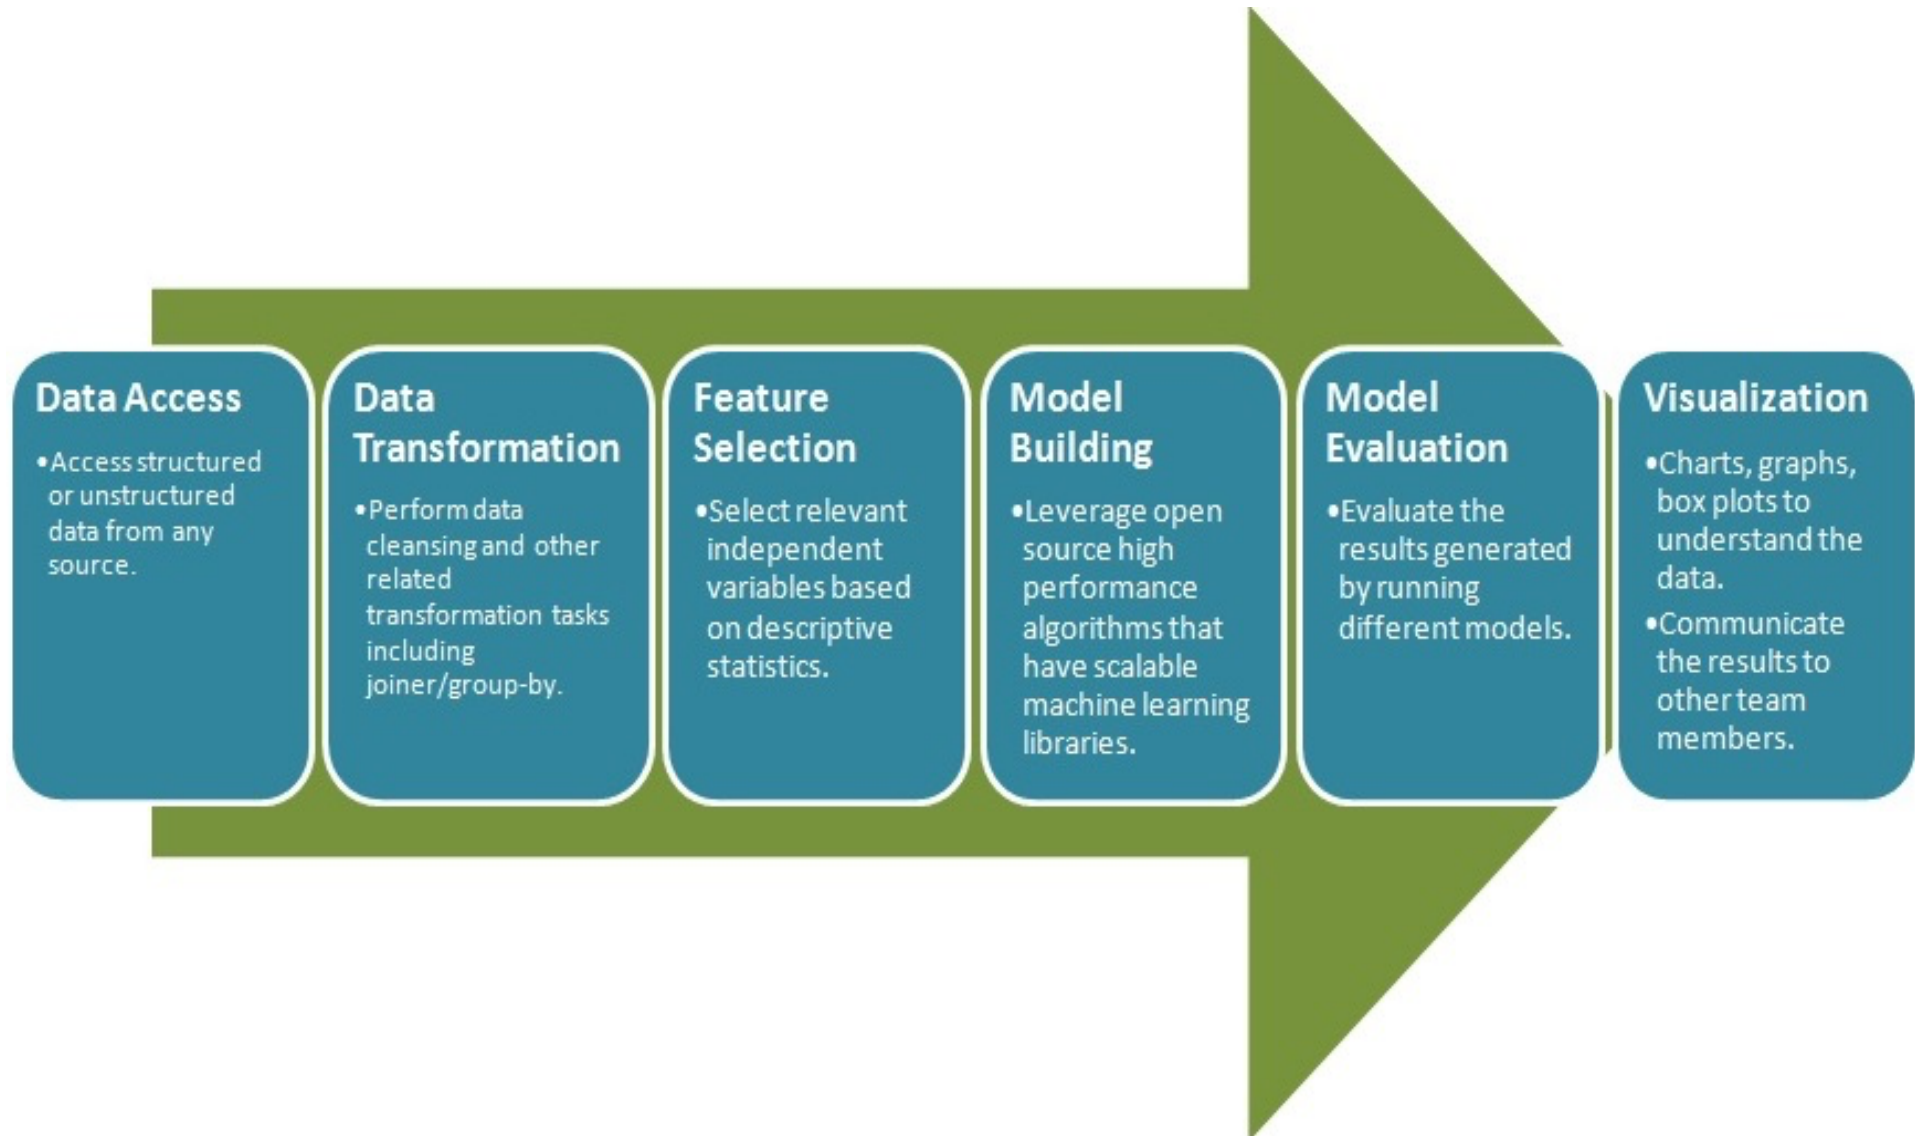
Data Access

•Access structured or unstructured data from any source.

Data Transformation

•Perform data cleansing and other related transformation tasks including joiner/group-by.

Feature Selection

•Select relevant independent variables based on descriptive statistics.

Model Building

•Leverage open source high performance algorithms that have scalable machine learning libraries.

Model Evaluation

•Evaluate the results generated by running different models.

Visualization

•Charts, graphs, box plots to understand the data.

•Communicate the results to other team members.